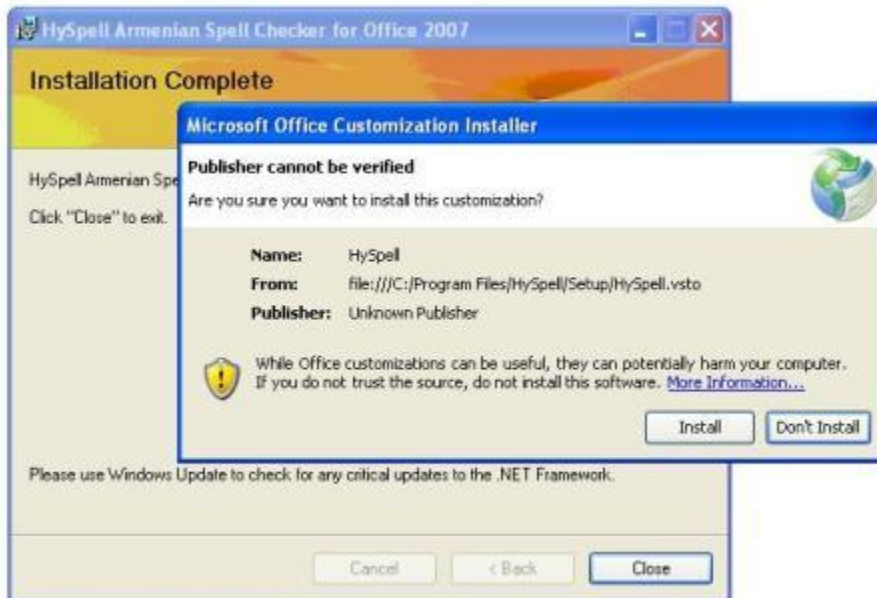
HySpell Armenian Spell Checker for Office 2007

Installation Complete

HySpell Armenian Spe

Click "Close" to exit.

Microsoft Office Customization Installer

Publisher cannot be verified

Are you sure you want to install this customization?

Name: HySpell

From: file:///C:/Program Files/HySpell/Setup/HySpell.vsto

Publisher: Unknown Publisher

While Office customizations can be useful, they can potentially harm your computer. If you do not trust the source, do not install this software. More Information...

Install

Don't Install

Please use Windows Update to check for any critical updates to the .NET Framework.

Cancel

< Back

Close